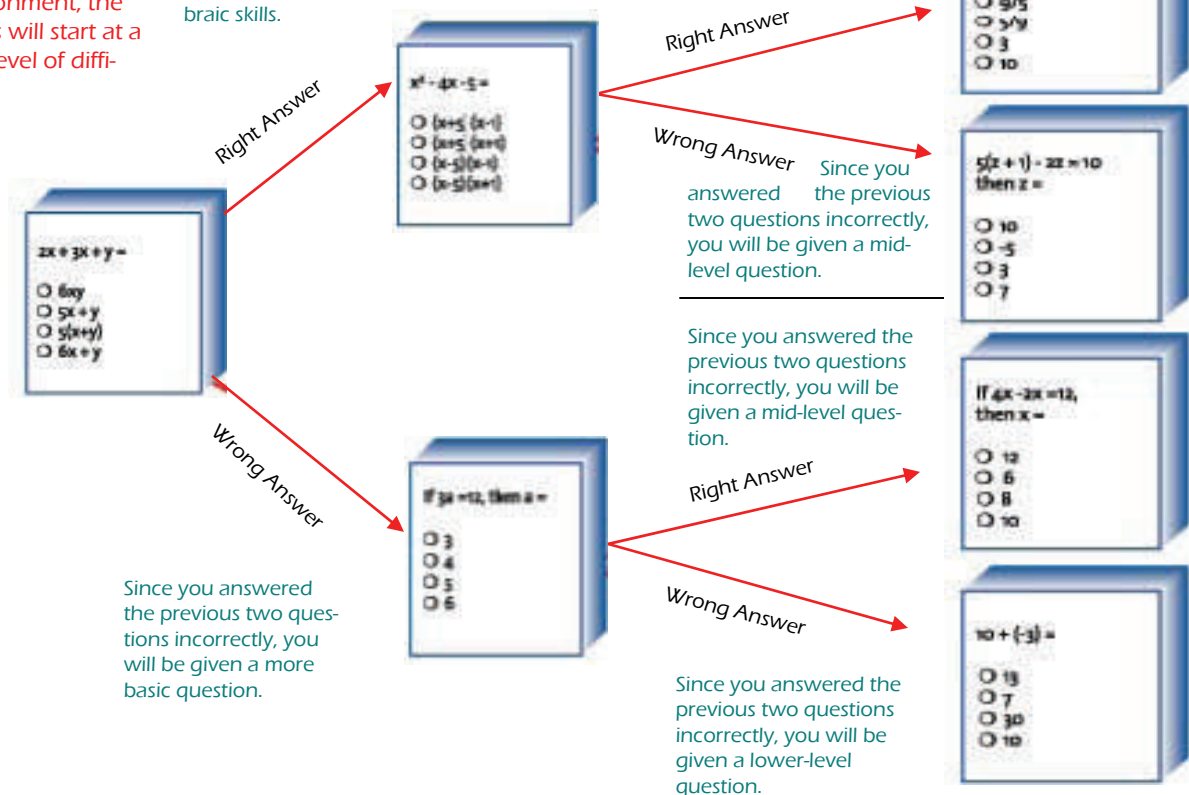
onment, the
s will start at a
evel of diffi-

braic skills.

Right Answer

$2x + 3x + y =$

O $6xy$
O $5x + y$
O $5(x+y)$
O $6x + y$

$x^2 - 4x - 5 =$

O $(x+5)(x-1)$
O $(x+5)(x+1)$
O $(x-5)(x-1)$
O $(x-5)(x+1)$

Right Answer

O 9/5
O 5/y
O 3
O 10

Wrong Answer

Since you answered the previous two questions incorrectly, you will be given a mid-level question.

$5(z + 1) - 2z = 10$ then $z =$

O 10
O -5
O 3
O 7

Since you answered the previous two questions incorrectly, you will be given a mid-level question.

If $4x - 2x = 12$, then $x =$

O 12
O 6
O 8
O 10

Wrong Answer

If $3a = 12$, then $a =$

O 3
O 4
O 5
O 6

Right Answer

Wrong Answer

Since you answered the previous two questions incorrectly, you will be given a more basic question.

$10 + (-3) =$

O 13
O 7
O 30
O 10

Since you answered the previous two questions incorrectly, you will be given a lower-level question.